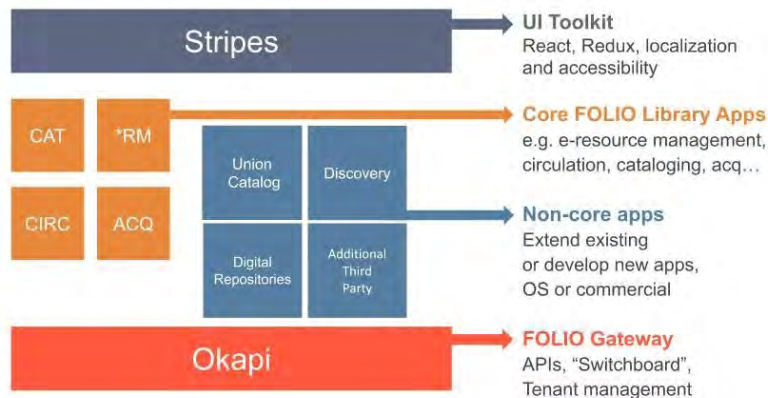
Stripes

UI Toolkit
React, Redux, localization and accessibility

CAT

*RM

CIRC

ACQ

Union Catalog

Discovery

Digital Repositories

Additional Third Party

Core FOLIO Library Apps
e.g. e-resource management, circulation, cataloging, acq…

Non-core apps
Extend existing or develop new apps, OS or commercial

Okapi

FOLIO Gateway
APIs, “Switchboard”, Tenant management